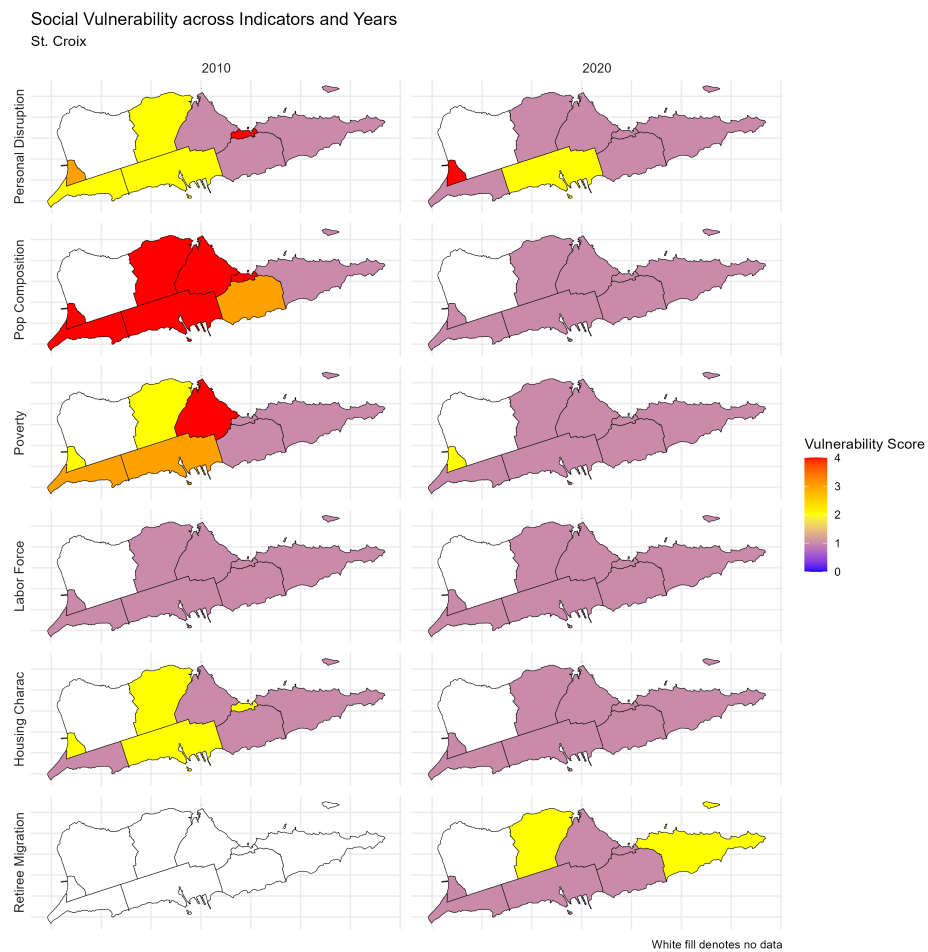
Social Vulnerability across Indicators and Years
St. Croix

2010

2020

Personal Disruption

Pop Composition

Poverty

Labor Force

Housing Charac

Retiree Migration

Vulnerability Score
4
3
2
1
0

White fill denotes no data